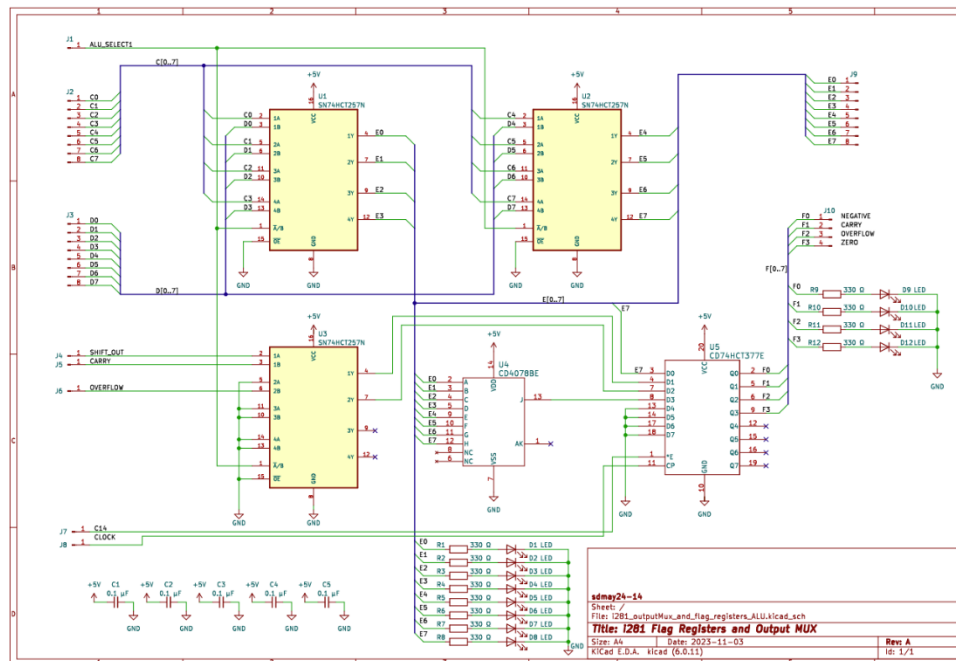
1 2 3 4 5

A B C D

J1 ALU_SELECT1
C[0..7]
J2 C0 C1 C2 C3 C4 C5 C6 C7
1 2 3 4 5 6 7 8

+5V
U1
SN74HCT257N
C0 1A
1B
C1 2A
D1 2B
C2 3A
D2 3B
C3 4A
D3 4B
D0
A/B
G
VCC
GND
1Y E0
2Y E1
3Y E2
4Y E3
GND

+5V
U2
SN74HCT257N
C4 D4 C5 D5 C6 D6 C7 D7
1Y E4
2Y E5
3Y E6
4Y E7
GND

J9
E0 E1 E2 E3 E4 E5 E6 E7
1 2 3 4 5 6 7 8

J3 D0 D1 D2 D3 D4 D5 D6 D7
D[0..7]

J10
F0 NEGATIVE
F1 CARRY
F2 OVERFLOW
F3 ZERO
F[0..7]
F0 R9 330 Ω D9 LED
F1 R10 330 Ω D10 LED
F2 R11 330 Ω D11 LED
F3 R12 330 Ω D12 LED
GND

E[0..7]
E7

+5V
U3
SN74HCT257N
J4 SHIFT_OUT
J5 CARRY
J6 OVERFLOW
1A 1B 2A 2B 3A 3B 4A 4B A/B G
1Y 2Y 3Y 4Y
GND

+5V
U4
CD4078BE
E0 E1 E2 E3 E4 E5 E6 E7
A B C D E F G H NC NC
VDD VSS
J 13
K
GND

+5V
U5
CD74HCT377E
E7 D0 D1 D2 D3 D4 D5 D6 D7
Q0 F0
Q1 F1
Q2 F2
Q3 F3
Q4 Q5 Q6 Q7
E CP
GND

J7 C14
J8 CLOCK

E0 R1 330 Ω D1 LED
E1 R2 330 Ω D2 LED
E2 R3 330 Ω D3 LED
E3 R4 330 Ω D4 LED
E4 R5 330 Ω D5 LED
E5 R6 330 Ω D6 LED
E6 R7 330 Ω D7 LED
E7 R8 330 Ω D8 LED
GND

+5V C1 0.1 μF GND
+5V C2 0.1 μF GND
+5V C3 0.1 μF GND
+5V C4 0.1 μF GND
+5V C5 0.1 μF GND

sdmay24-14
Sheet: /
File: I281_outputMux_and_flag_registers_ALU.kicad_sch
Title: I281 Flag Registers and Output MUX
Size: A4 Date: 2023-11-03 Rev: A
KiCad E.D.A. kicad (6.0.11) Id: 1/1